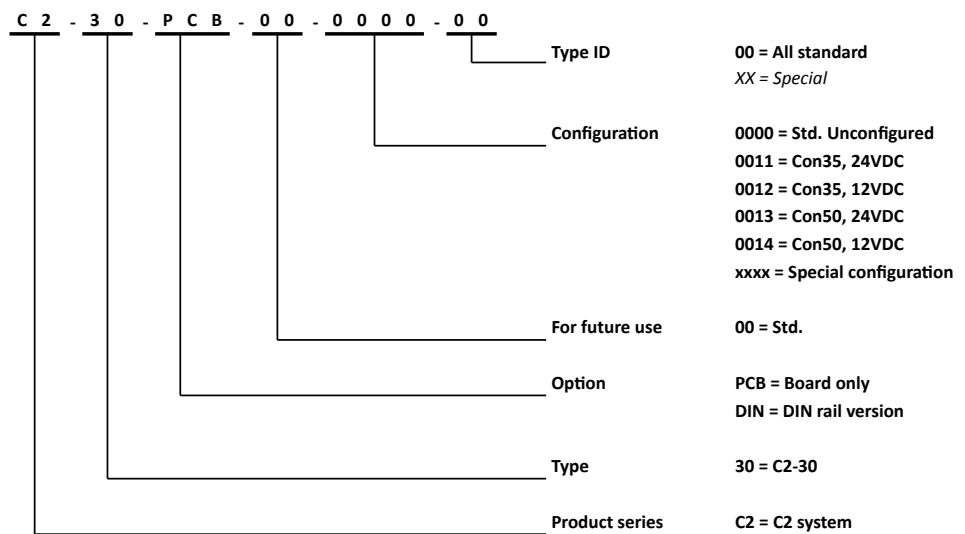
C 2 - 3 0 - P C B - 0 0 - 0 0 0 0 - 0 0

Type ID 00 = All standard
XX = Special

Configuration 0000 = Std. Unconfigured
0011 = Con35, 24VDC
0012 = Con35, 12VDC
0013 = Con50, 24VDC
0014 = Con50, 12VDC
xxxx = Special configuration

For future use 00 = Std.

Option PCB = Board only
DIN = DIN rail version

Type 30 = C2-30

Product series C2 = C2 system